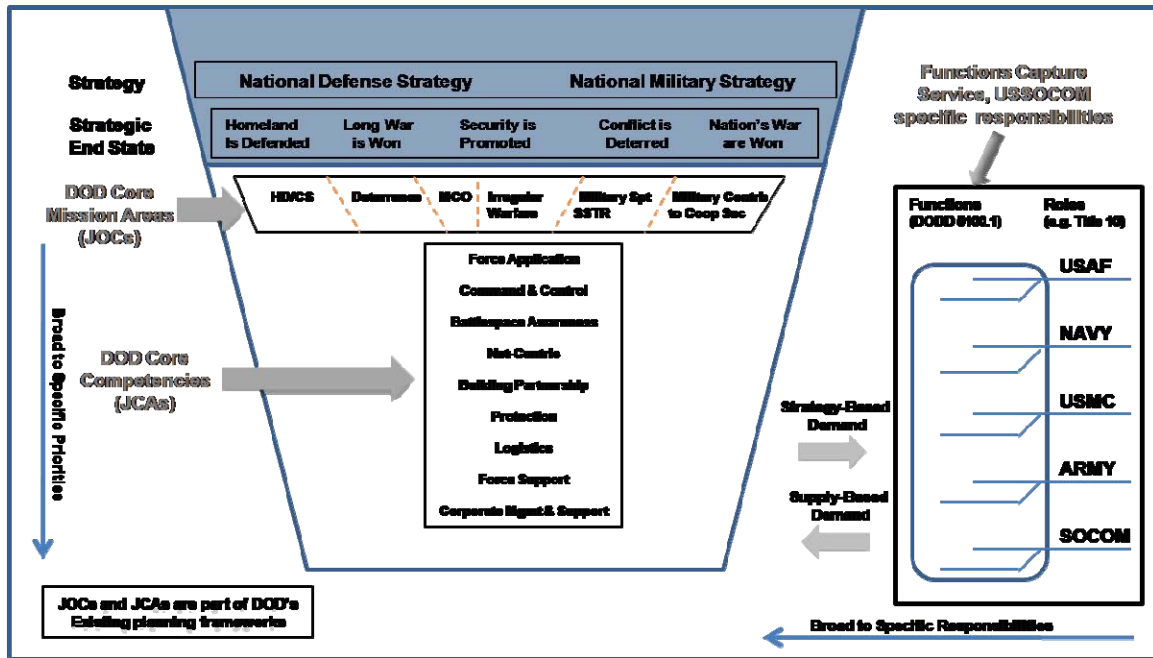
Strategy

National Defense Strategy

National Military Strategy

Strategic End State

Homeland Is Defended

Long War is Won

Security is Promoted

Conflict is Deterred

Nation's War are Won

Functions Capture Service, USSOCOM specific responsibilities

DOD Core Mission Areas (JOCs)

HD/CS

Deterrence

MCO

Irregular Warfare

Military Spt SSTR

Military Contrib to Coop Sec

Functions (DODD 5100.1)

Roles (e.g. Title 10)

Broad to Specific Priorities

Force Application

Command & Control

Battlespace Awareness

Net-Centric

Building Partnership

Protection

Logistics

Force Support

Corporate Mgmt & Support

DOD Core Competencies (JCAs)

USAF

NAVY

USMC

ARMY

SOCOM

Strategy-Based Demand

Supply-Based Demand

JOCs and JCAs are part of DOD's Existing planning frameworks

Broad to Specific Responsibilities